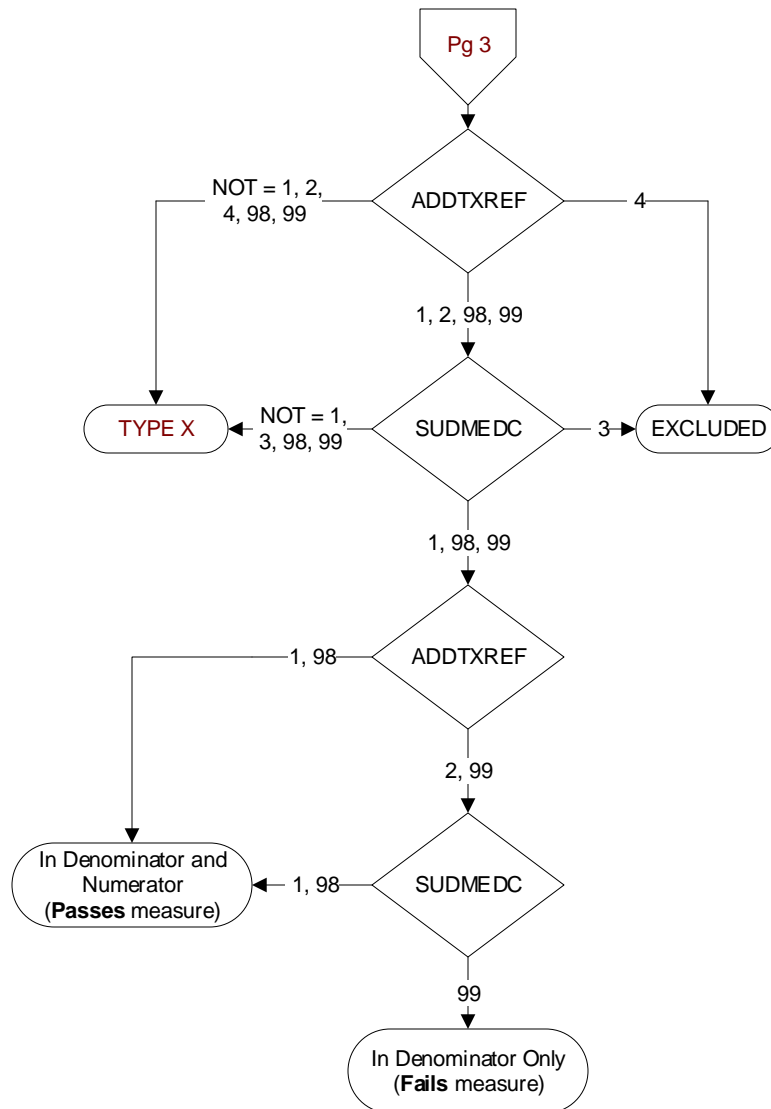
Pg 3

ADDTXREF

NOT = 1, 2, 4, 98, 99

4

1, 2, 98, 99

TYPE X

NOT = 1, 3, 98, 99

SUDMEDC

3

EXCLUDED

1, 98, 99

ADDTXREF

1, 98

2, 99

In Denominator and Numerator (Passes measure)

1, 98

SUDMEDC

99

In Denominator Only (Fails measure)